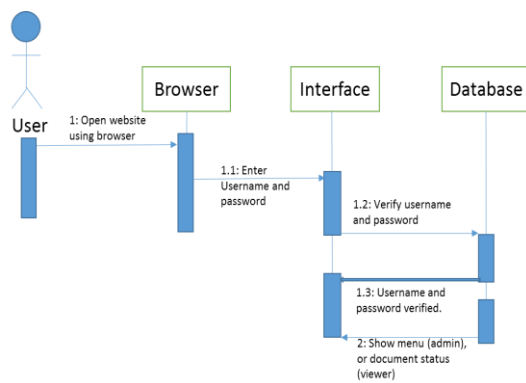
User

Browser

Interface

Database

1: Open website using browser

1.1: Enter Username and password

1.2: Verify username and password

1.3: Username and password verified.

2: Show menu (admin), or document status (viewer)